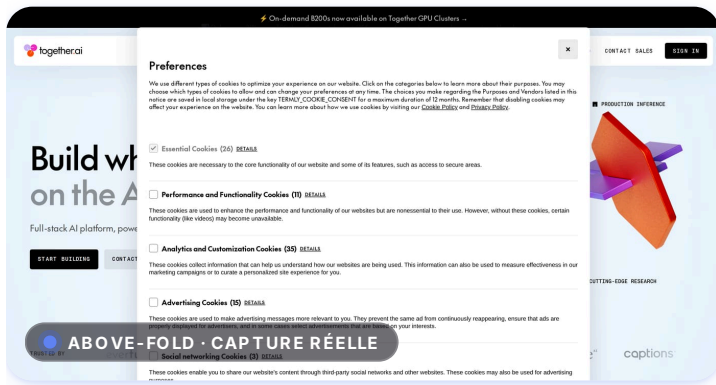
⚡ On-demand B200s now available on Together GPU Clusters →

togetherai

CONTACT SALES SIGN IN

Preferences

We use different types of cookies to optimize your experience on our website. Click on the categories below to learn more about their purposes. You may choose which types of cookies to allow and can change your preferences at any time. The choices you make regarding the Purposes and Vendors listed in this notice are saved in local storage under the key TERMLY_COOKIE_CONSENT for a maximum duration of 12 months. Remember that disabling cookies may affect your experience on the website. You can learn more about how we use cookies by visiting our Cookie Policy and Privacy Policy.

Essential Cookies (26) DETAILS

These cookies are necessary to the core functionality of our website and some of its features, such as access to secure areas.

Performance and Functionality Cookies (11) DETAILS

These cookies are used to enhance the performance and functionality of our websites but are nonessential to their use. However, without these cookies, certain functionality (like videos) may become unavailable.

Analytics and Customization Cookies (35) DETAILS

These cookies collect information that can help us understand how our websites are being used. This information can also be used to measure effectiveness in our marketing campaigns or to curate a personalized site experience for you.

Advertising Cookies (15) DETAILS

These cookies are used to make advertising messages more relevant to you. They prevent the same ad from continuously reappearing, ensure that ads are properly displayed for advertisers, and in some cases select advertisements that are based on your interests.

Social networking Cookies (3) DETAILS

These cookies enable you to share our website's content through third-party social networks and other websites. These cookies may also be used for advertising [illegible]

Build wh
on the A

Full-stack AI platform, powe

START BUILDING CONTACT

PRODUCTION INFERENCE

CUTTING-EDGE RESEARCH

TRUSTED BY

captions

ABOVE-FOLD · CAPTURE RÉELLE